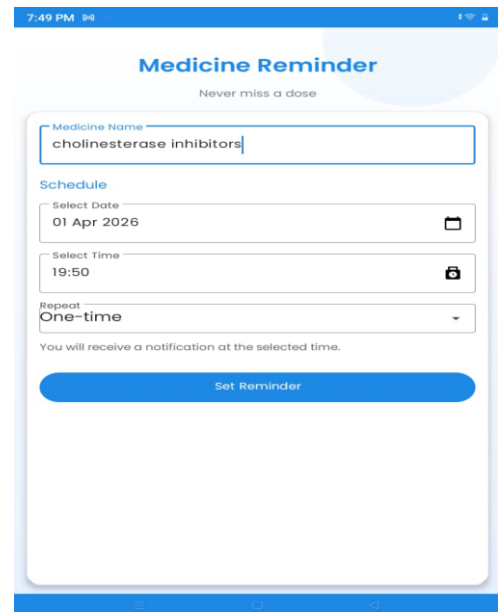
7:49 PM

Medicine Reminder

Never miss a dose

Medicine Name
cholinesterase inhibitors

Schedule

Select Date
01 Apr 2026

Select Time
19:50

Repeat
One-time

You will receive a notification at the selected time.

Set Reminder